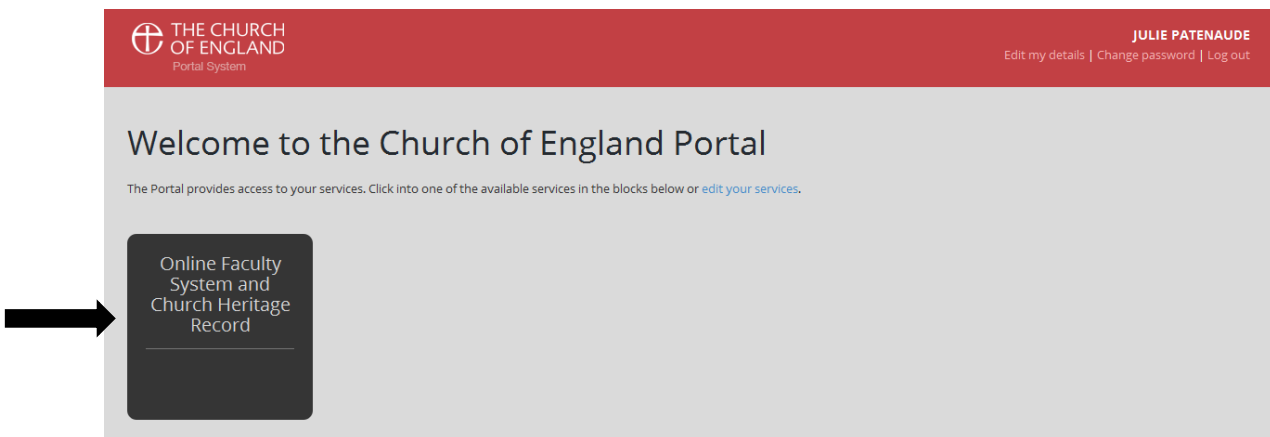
THE CHURCH OF ENGLAND
Portal System

JULIE PATENAUDE
Edit my details | Change password | Log out

Welcome to the Church of England Portal

The Portal provides access to your services. Click into one of the available services in the blocks below or edit your services.

Online Faculty System and Church Heritage Record